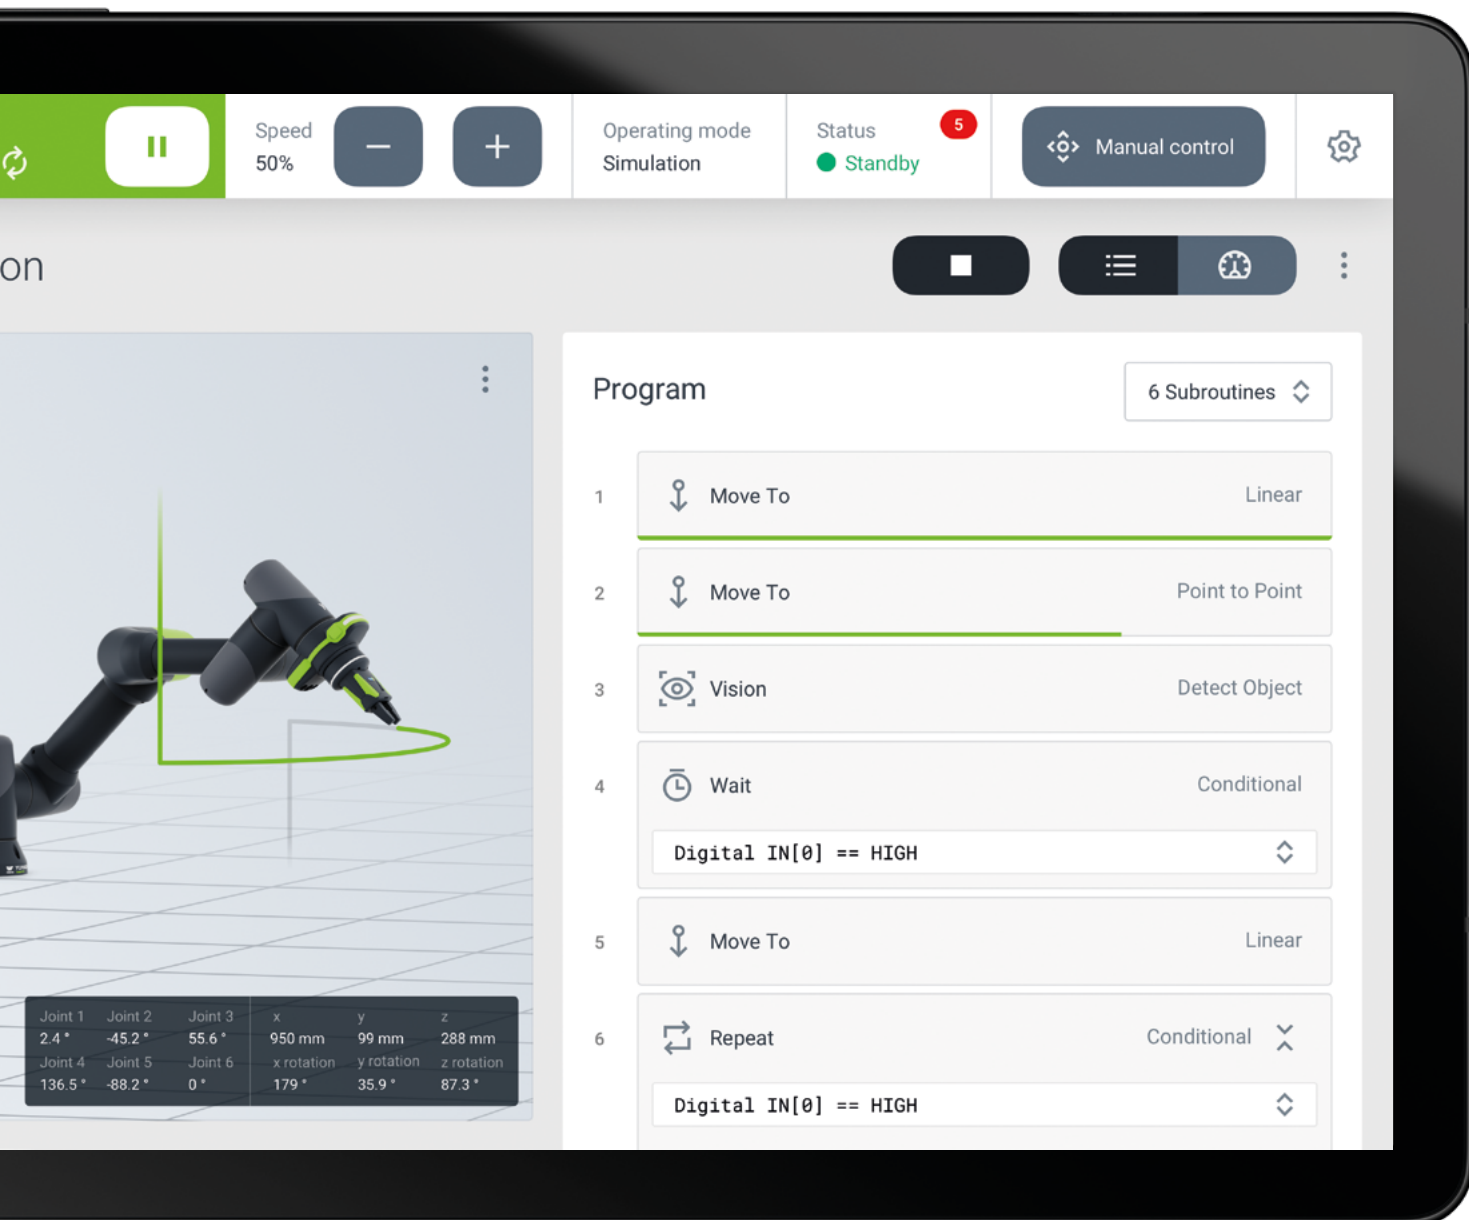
Speed
50%

Operating mode
Simulation

Status
5
Standby

Manual control

on

Program

6 Subroutines

1 Move To Linear

2 Move To Point to Point

3 Vision Detect Object

4 Wait Conditional

Digital IN[0] == HIGH

5 Move To Linear

6 Repeat Conditional

Digital IN[0] == HIGH

| Joint 1 | Joint 2 | Joint 3 | x | y | z |
|---|---|---|---|---|---|
| 2.4 ° | -45.2 ° | 55.6 ° | 950 mm | 99 mm | 288 mm |
| Joint 4 | Joint 5 | Joint 6 | x rotation | y rotation | z rotation |
| 136.5 ° | -88.2 ° | 0 ° | 179 ° | 35.9 ° | 87.3 ° |